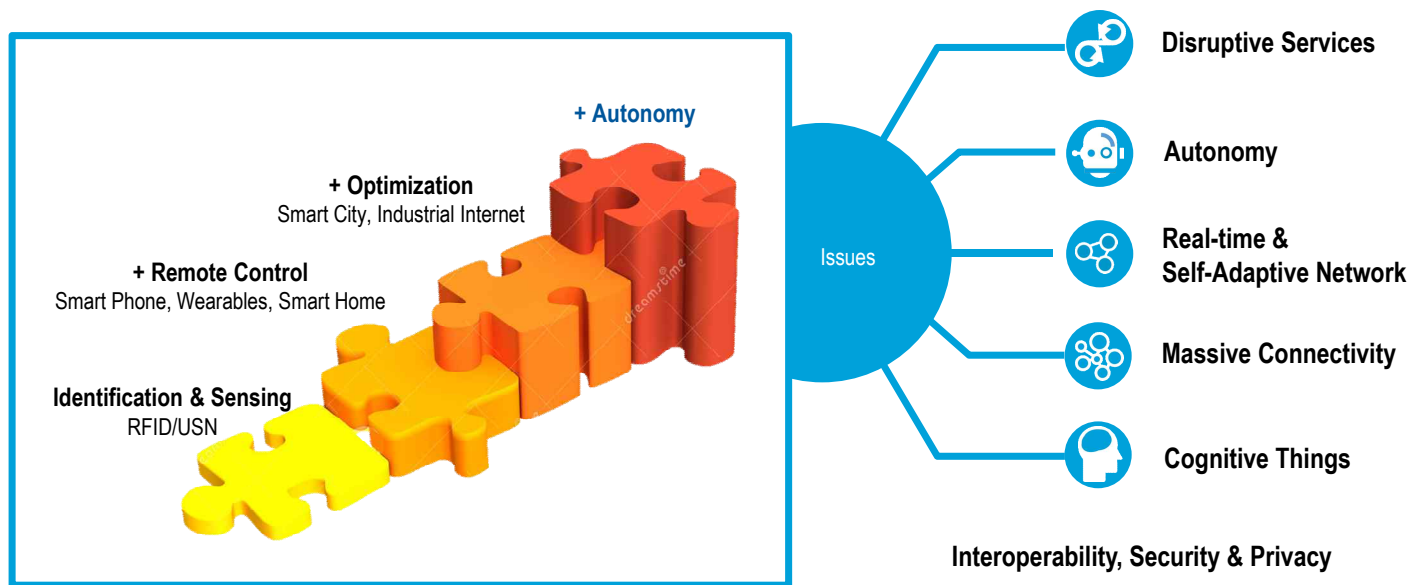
+ Autonomy

+ Optimization
Smart City, Industrial Internet

+ Remote Control
Smart Phone, Wearables, Smart Home

Identification & Sensing
RFID/USN

dreamstime

Issues

Disruptive Services

Autonomy

Real-time &
Self-Adaptive Network

Massive Connectivity

Cognitive Things

Interoperability, Security & Privacy